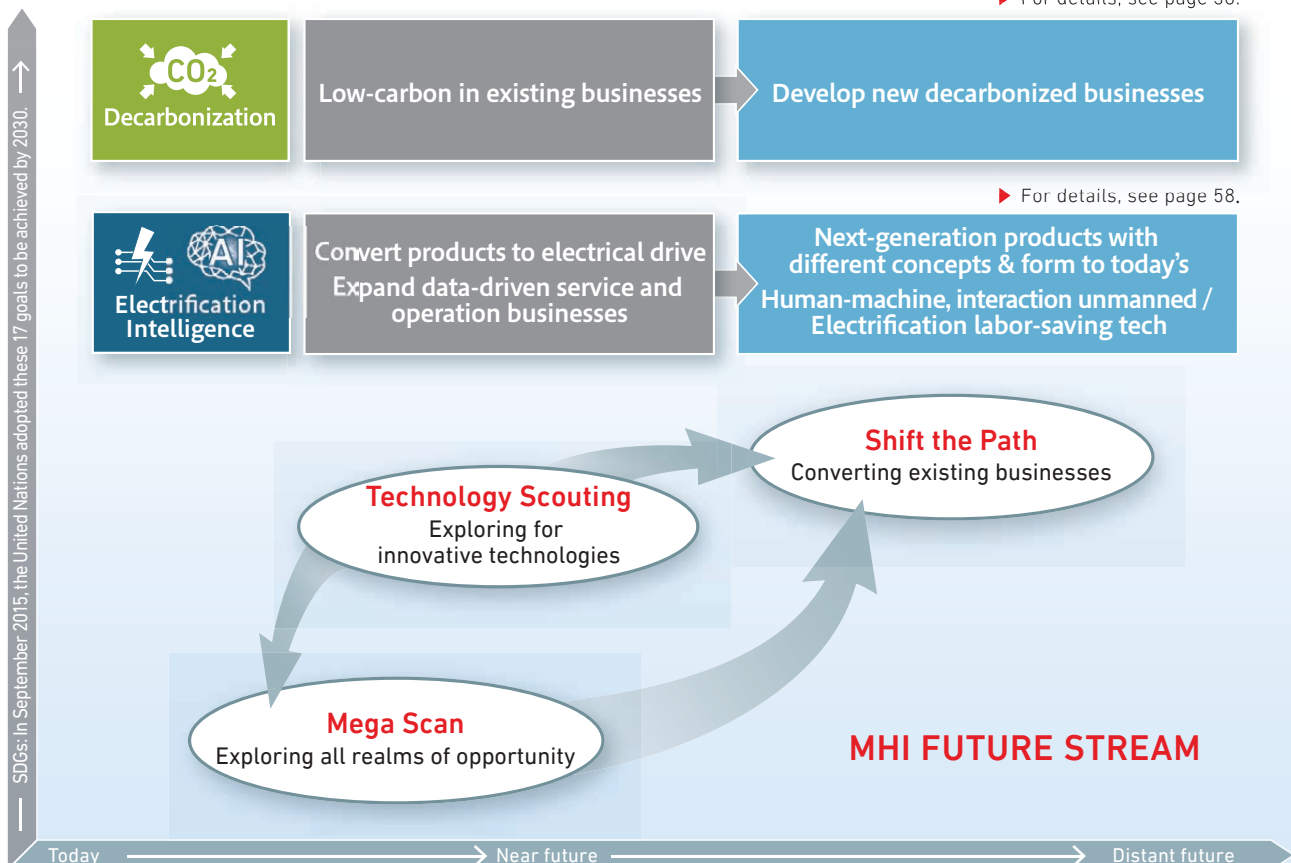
For details, see page 56.

$CO_2$
Decarbonization

Low-carbon in existing businesses

Develop new decarbonized businesses

For details, see page 58.

AI
Electrification
Intelligence

Convert products to electrical drive
Expand data-driven service and operation businesses

Next-generation products with different concepts & form to today's
Human-machine, interaction unmanned / Electrification labor-saving tech

Shift the Path
Converting existing businesses

Technology Scouting
Exploring for innovative technologies

Mega Scan
Exploring all realms of opportunity

MHI FUTURE STREAM

SDGs: In September 2015, the United Nations adopted these 17 goals to be achieved by 2030.

Today
Near future
Distant future